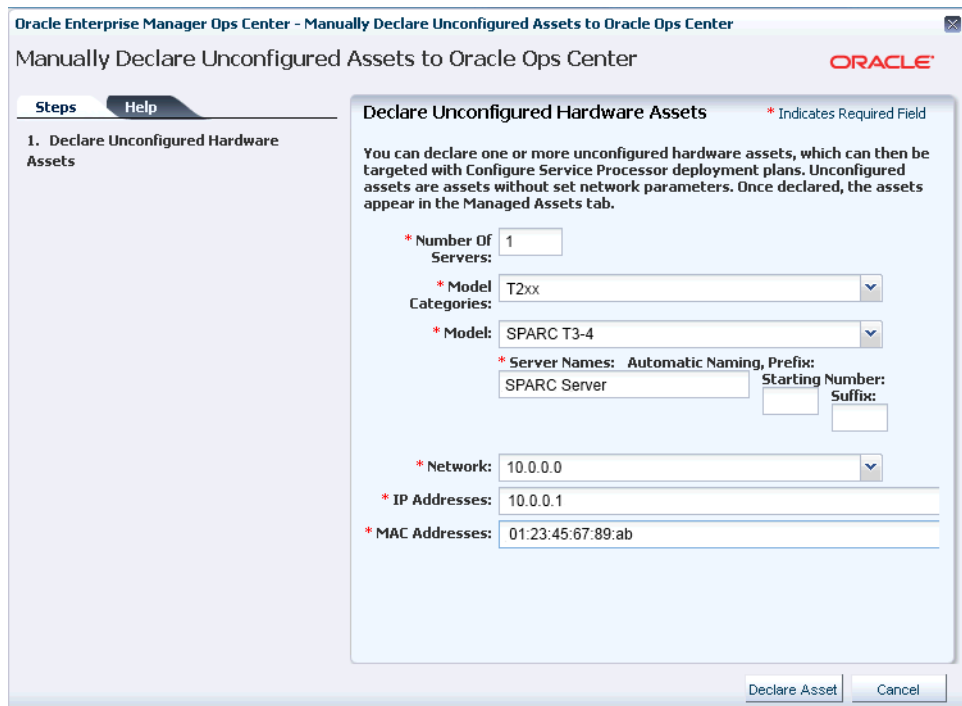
Oracle Enterprise Manager Ops Center - Manually Declare Unconfigured Assets to Oracle Ops Center

Manually Declare Unconfigured Assets to Oracle Ops Center

ORACLE

Steps Help

1. Declare Unconfigured Hardware Assets

Declare Unconfigured Hardware Assets

* Indicates Required Field

You can declare one or more unconfigured hardware assets, which can then be targeted with Configure Service Processor deployment plans. Unconfigured assets are assets without set network parameters. Once declared, the assets appear in the Managed Assets tab.

* Number Of Servers: 1

* Model Categories: T2xx

* Model: SPARC T3-4

* Server Names: Automatic Naming, Prefix:

SPARC Server

Starting Number:

Suffix:

* Network: 10.0.0.0

* IP Addresses: 10.0.0.1

* MAC Addresses: 01:23:45:67:89:ab

Declare Asset

Cancel